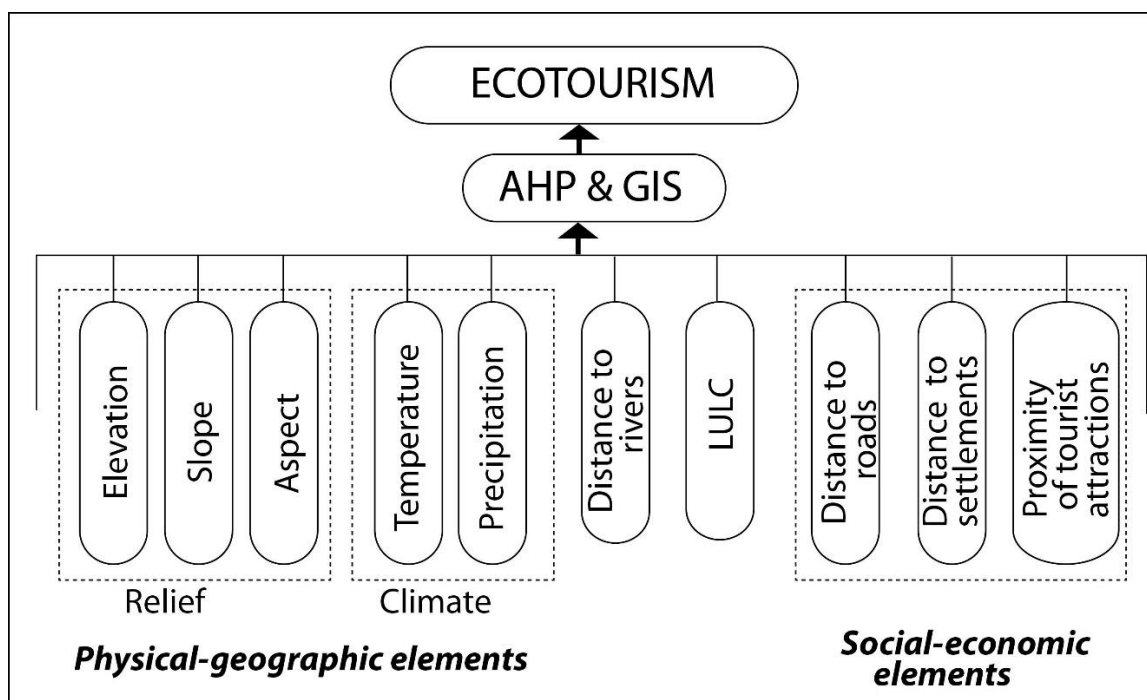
ECOTOURISM

AHP & GIS

Elevation

Slope

Aspect

Temperature

Precipitation

Distance to rivers

LULC

Distance to roads

Distance to settlements

Proximity of tourist attractions

Relief

Climate

Physical-geographic elements

Social-economic elements